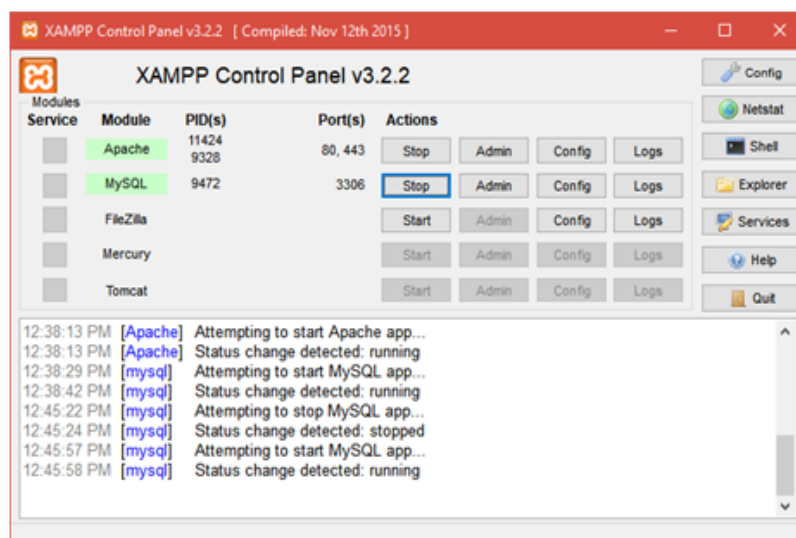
XAMPP Control Panel v3.2.2 [ Compiled: Nov 12th 2015 ]

XAMPP Control Panel v3.2.2

Config
Netstat
Shell
Explorer
Services
Help
Quit

Modules

| Service | Module | PID(s) | Port(s) | Actions | | | |
|---|---|---|---|---|---|---|---|
| | Apache | 11424 9328 | 80, 443 | Stop | Admin | Config | Logs |
| | MySQL | 9472 | 3306 | Stop | Admin | Config | Logs |
| | FileZilla | | | Start | Admin | Config | Logs |
| | Mercury | | | Start | Admin | Config | Logs |
| | Tomcat | | | Start | Admin | Config | Logs |

12:38:13 PM [Apache] Attempting to start Apache app...
12:38:13 PM [Apache] Status change detected: running
12:38:29 PM [mysql] Attempting to start MySQL app...
12:38:42 PM [mysql] Status change detected: running
12:45:22 PM [mysql] Attempting to stop MySQL app...
12:45:24 PM [mysql] Status change detected: stopped
12:45:57 PM [mysql] Attempting to start MySQL app...
12:45:58 PM [mysql] Status change detected: running